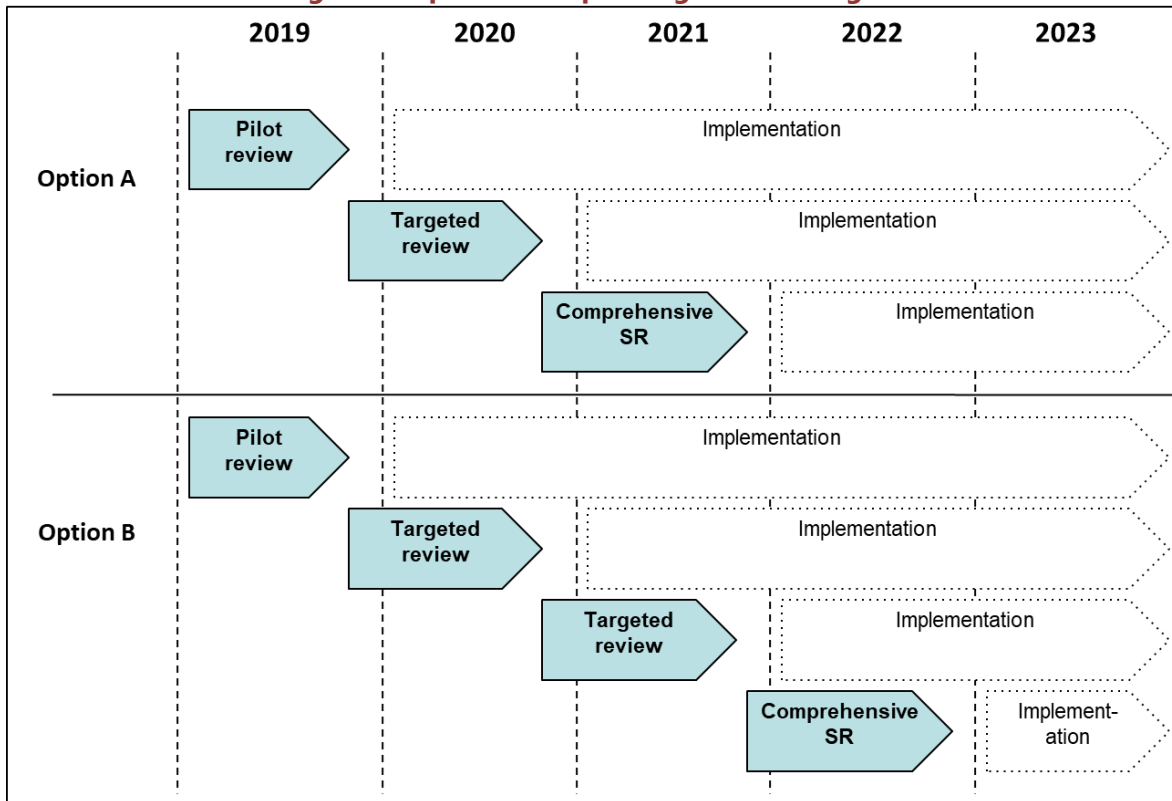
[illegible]

| | 2019 | 2020 | 2021 | 2022 | 2023 |
|---|---|---|---|---|---|

Pilot review

Implementation

Option A

Targeted review

Implementation

Comprehensive SR

Implementation

Pilot review

Implementation

Option B

Targeted review

Implementation

Targeted review

Implementation

Comprehensive SR

Implementation